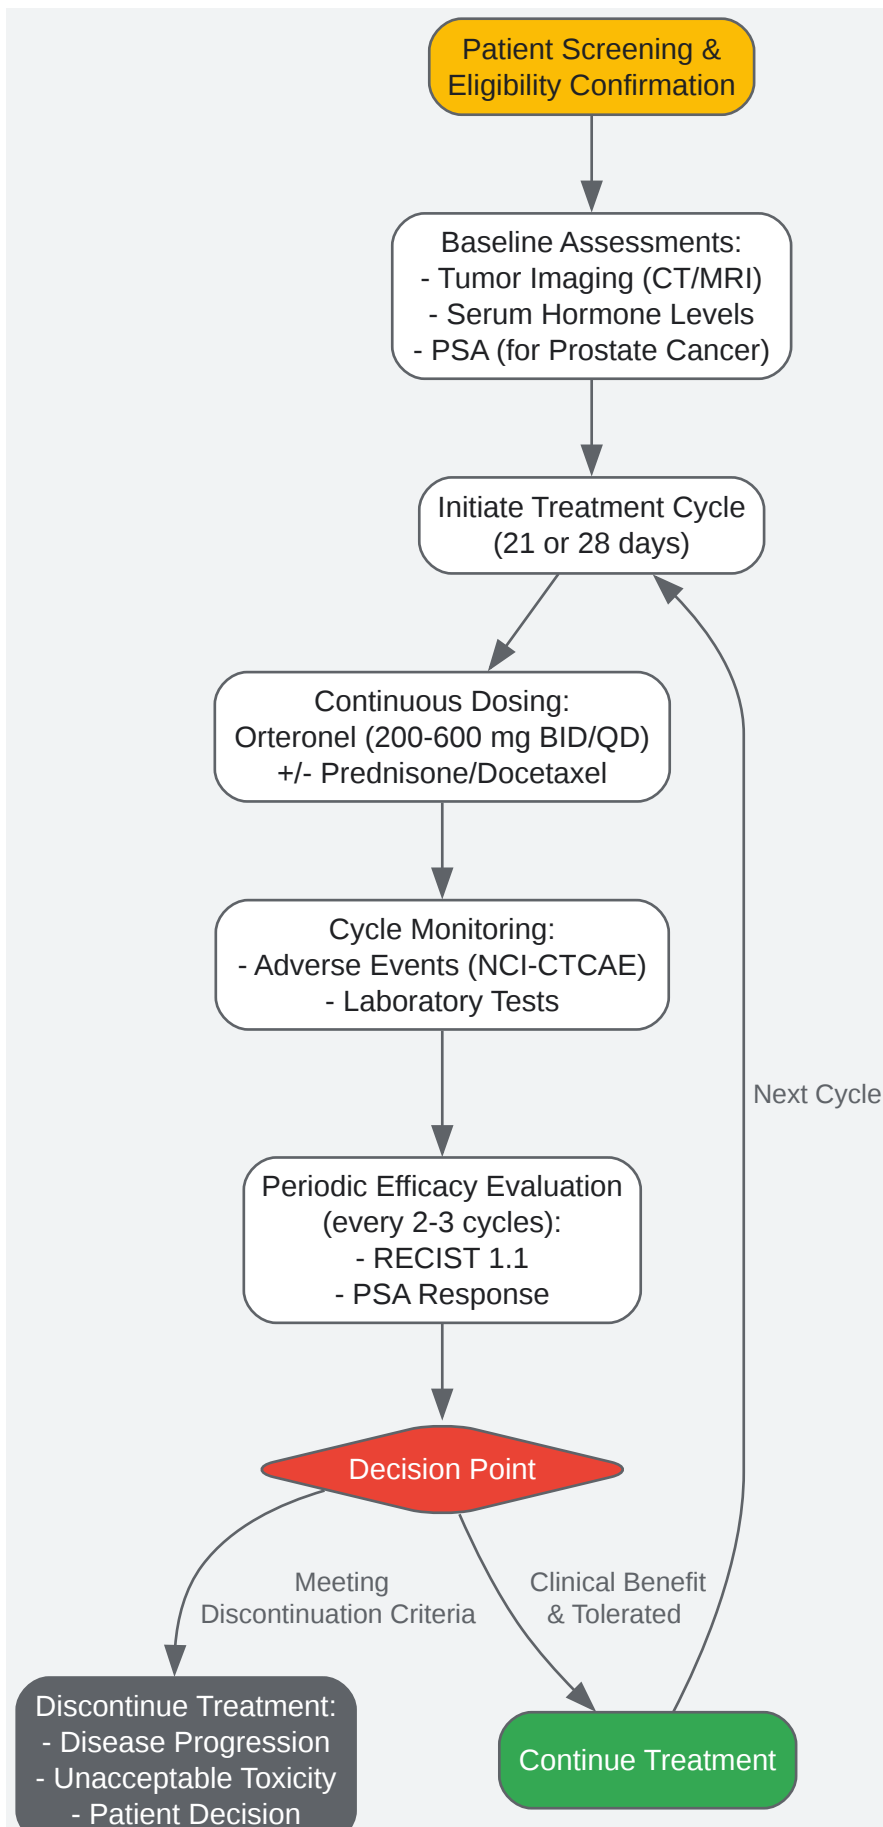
Patient Screening & Eligibility Confirmation

Baseline Assessments:
- Tumor Imaging (CT/MRI)
- Serum Hormone Levels
- PSA (for Prostate Cancer)

Initiate Treatment Cycle (21 or 28 days)

Continuous Dosing:
Orteronel (200-600 mg BID/QD)
+/- Prednisone/Docetaxel

Cycle Monitoring:
- Adverse Events (NCI-CTCAE)
- Laboratory Tests

Next Cycle

Periodic Efficacy Evaluation (every 2-3 cycles):
- RECIST 1.1
- PSA Response

Decision Point

Meeting Discontinuation Criteria

Clinical Benefit & Tolerated

Discontinue Treatment:
- Disease Progression
- Unacceptable Toxicity
- Patient Decision

Continue Treatment